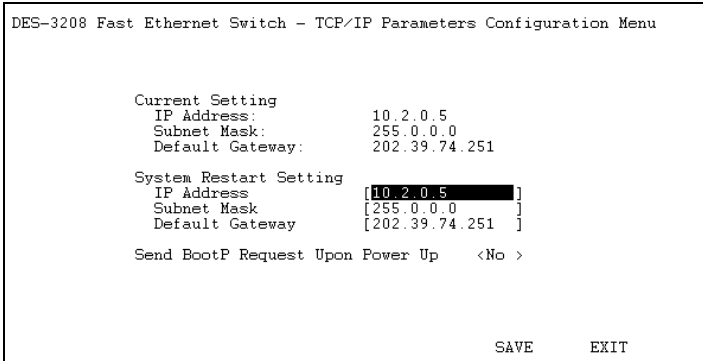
DES-3208 Fast Ethernet Switch – TCP/IP Parameters Configuration Menu

Current Setting
IP Address: 10.2.0.5
Subnet Mask: 255.0.0.0
Default Gateway: 202.39.74.251

System Restart Setting
IP Address [10.2.0.5 ]
Subnet Mask [255.0.0.0 ]
Default Gateway [202.39.74.251 ]

Send BootP Request Upon Power Up <No >

SAVE EXIT